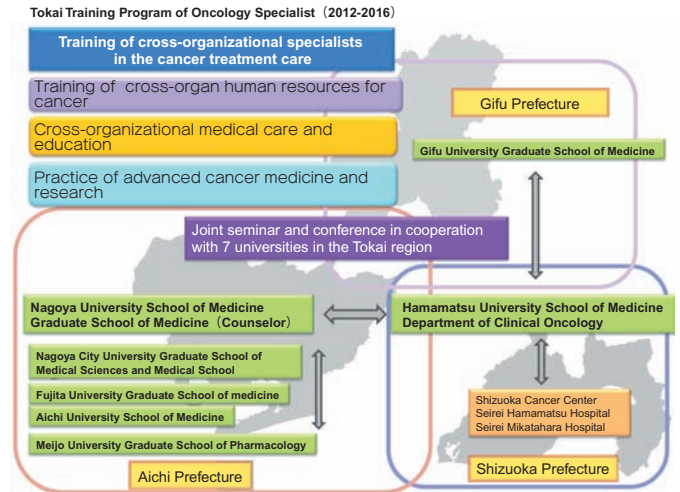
Tokai Training Program of Oncology Specialist（2012-2016）

Training of cross-organizational specialists in the cancer treatment care

Training of cross-organ human resources for cancer

Cross-organizational medical care and education

Practice of advanced cancer medicine and research

Gifu Prefecture

Gifu University Graduate School of Medicine

Joint seminar and conference in cooperation with 7 universities in the Tokai region

Nagoya University School of Medicine Graduate School of Medicine（Counselor）

Hamamatsu University School of Medicine Department of Clinical Oncology

Nagoya City University Graduate School of Medical Sciences and Medical School

Fujita University Graduate School of medicine

Aichi University School of Medicine

Meijo University Graduate School of Pharmacology

Shizuoka Cancer Center
Seirei Hamamatsu Hospital
Seirei Mikatahara Hospital

Aichi Prefecture

Shizuoka Prefecture